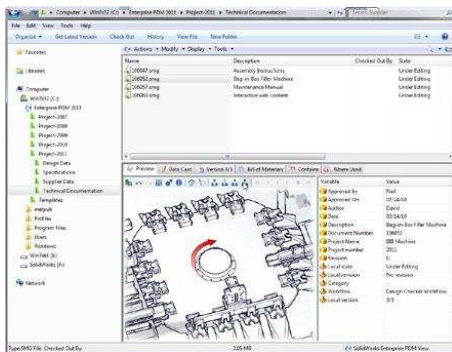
Computer » Win7x32 (C:) » Enterprise PDM 2011 » Project-2011 » Technical Documentation

Search Explorer

File Edit View Tools Help

Organize Get Latest Version Check Out History View File New Folder

Favorites

Libraries

Computer

Win7x32 (C:)

Enterprise PDM 2011

Project-2007

Project-2008

Project-2009

Project-2010

Project-2011

Design Data

Specifications

Supplier Data

Technical Documentation

Templates

inetpub

Profiles

Program Files

Users

Windows

Win7x64 (E:)

SolidWorks (F:)

Network

Actions Modify Display Tools

| Name | Description | Checked Out By | State |
|---|---|---|---|
| 106047.smg | Assembly Instructions | | Under Editing |
| 106050.smg | Bag-in Box Filler Machine | | Under Editing |
| 106057.smg | Maintenance Manual | | Under Editing |
| 106064.smg | Interactive web content | | Under Editing |

Preview Data Card Version 3/3 Bill of Materials Contains Where Used

| Variable | Value |
|---|---|
| Approved By | Neil |
| Approved On | 07/24/10 |
| Author | David |
| Date | 07/24/10 |
| Description | Bag-in-Box Filler Machine |
| Document Number | 106052 |
| Project Name | BIB Machine |
| Project number | 2011 |
| Revision | 0 |
| Local state | Under Editing |
| Local revision | No revision |
| Category | |
| Workflow | Design Checker Workflow |
| Local version | 3/3 |

Type:SMG File Checked Out By: 325 MB SolidWorks Enterprise PDM View